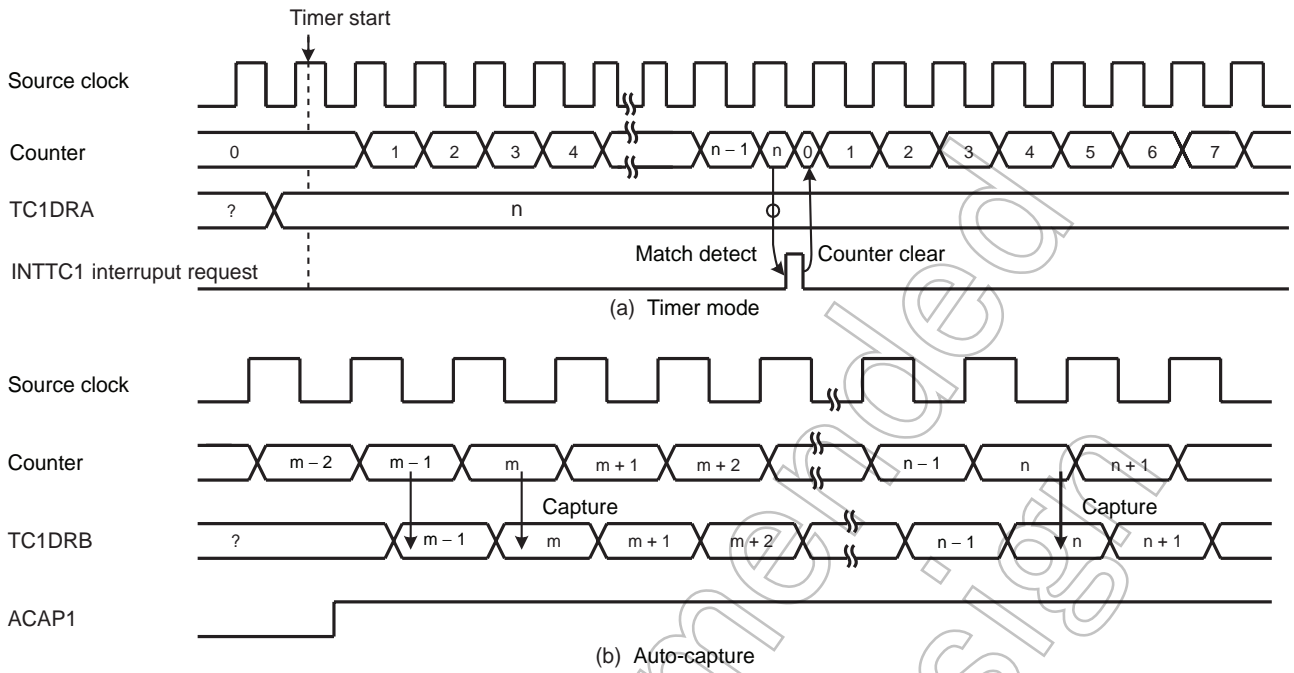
Timer start

Source clock

Counter

0 1 2 3 4 n – 1 n 0 1 2 3 4 5 6 7

TC1DRA

? n

Match detect

Counter clear

INTTC1 interruput request

(a) Timer mode

Source clock

Counter

m – 2 m – 1 m m + 1 m + 2 n – 1 n n + 1

Capture

Capture

TC1DRB

? m – 1 m m + 1 m + 2 n – 1 n n + 1

ACAP1

(b) Auto-capture

Not Recommended for New Design